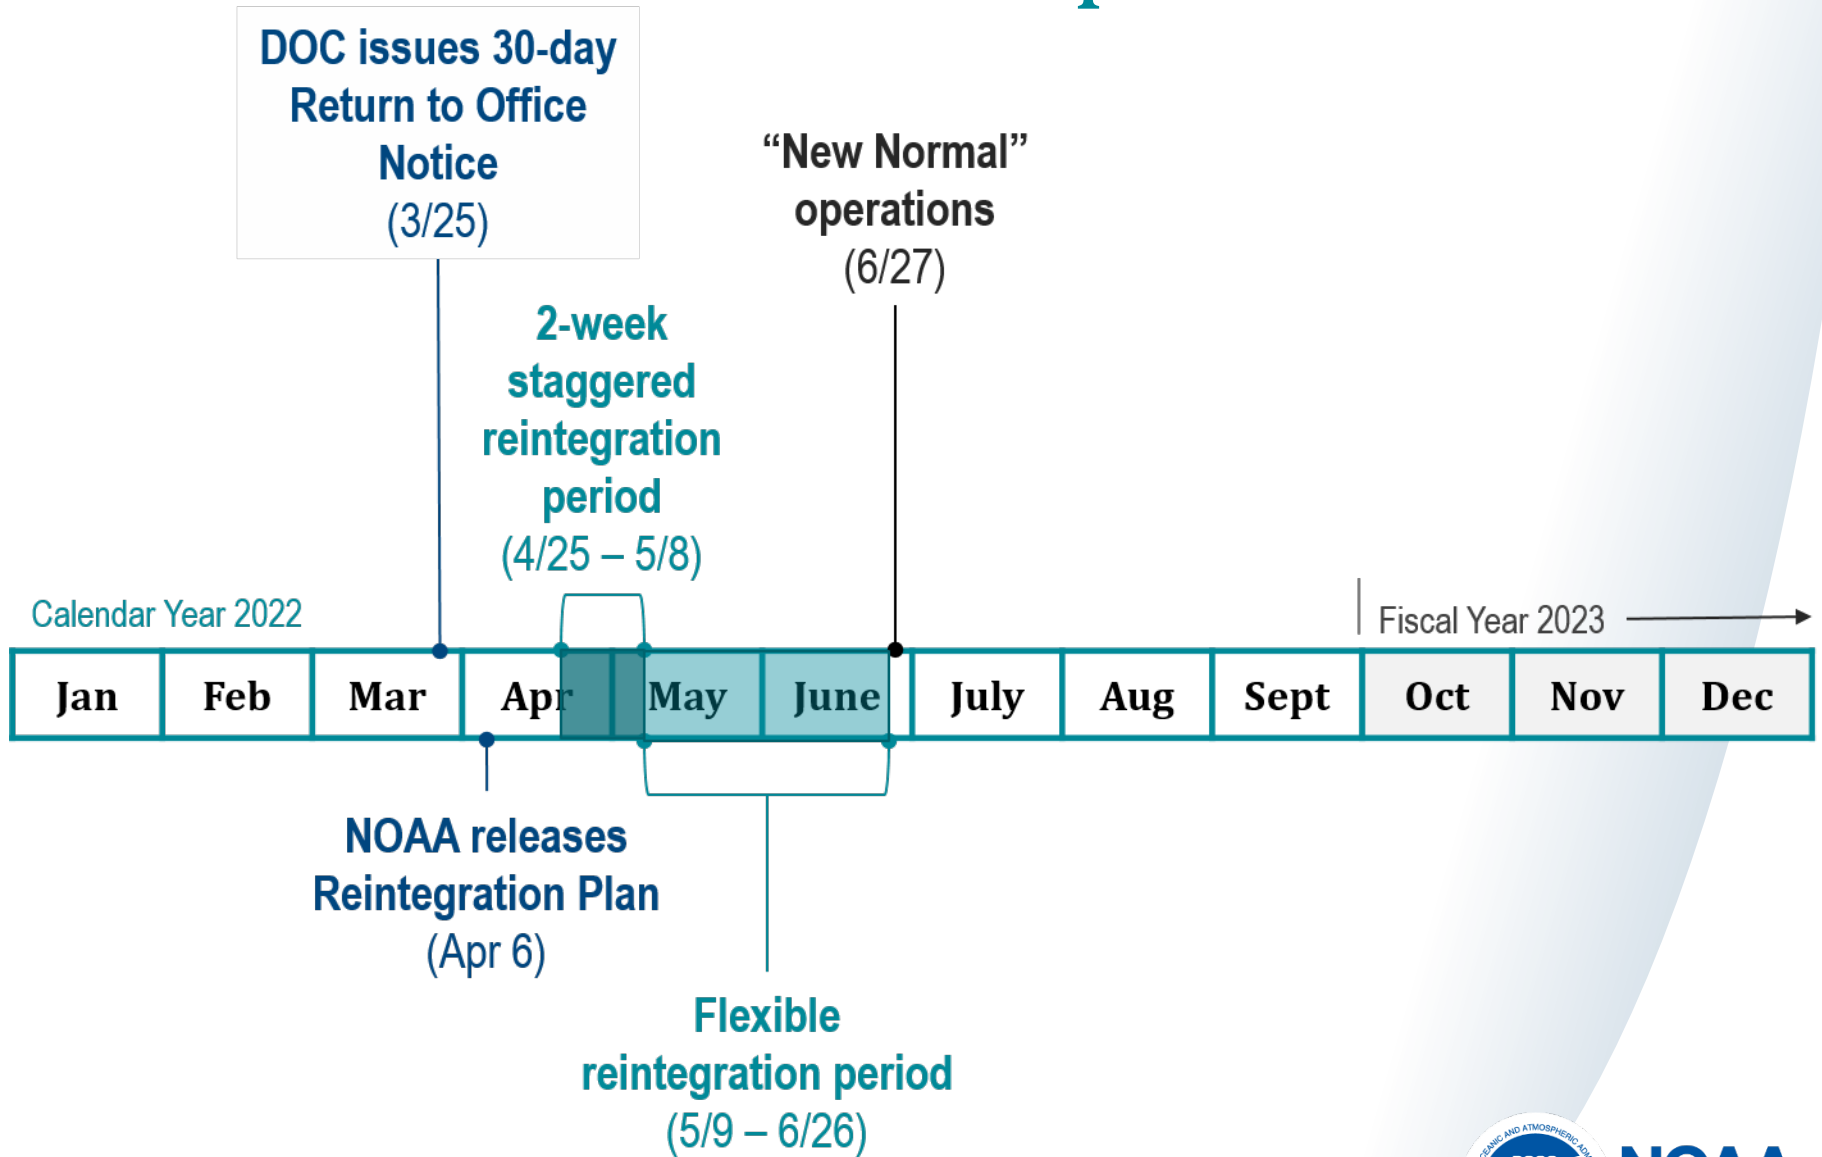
DOC issues 30-day Return to Office Notice (3/25)

"New Normal" operations (6/27)

2-week staggered reintegration period (4/25 – 5/8)

Calendar Year 2022

Fiscal Year 2023

| Jan | Feb | Mar | Apr | May | June | July | Aug | Sept | Oct | Nov | Dec |
|---|---|---|---|---|---|---|---|---|---|---|---|

NOAA releases Reintegration Plan (Apr 6)

Flexible reintegration period (5/9 – 6/26)

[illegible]